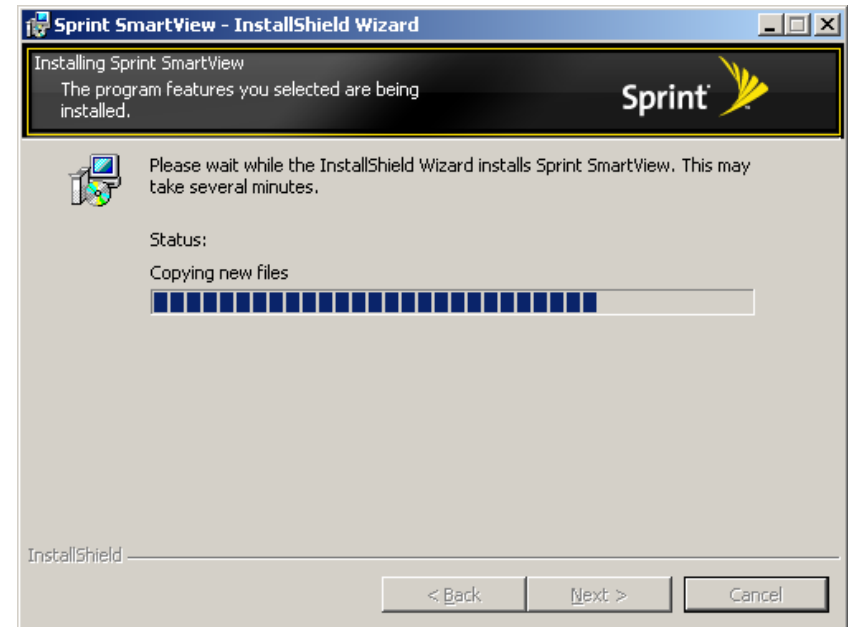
Sprint SmartView - InstallShield Wizard

Installing Sprint SmartView
The program features you selected are being installed.

Sprint

Please wait while the InstallShield Wizard installs Sprint SmartView. This may take several minutes.

Status:

Copying new files

InstallShield

< Back
Next >
Cancel